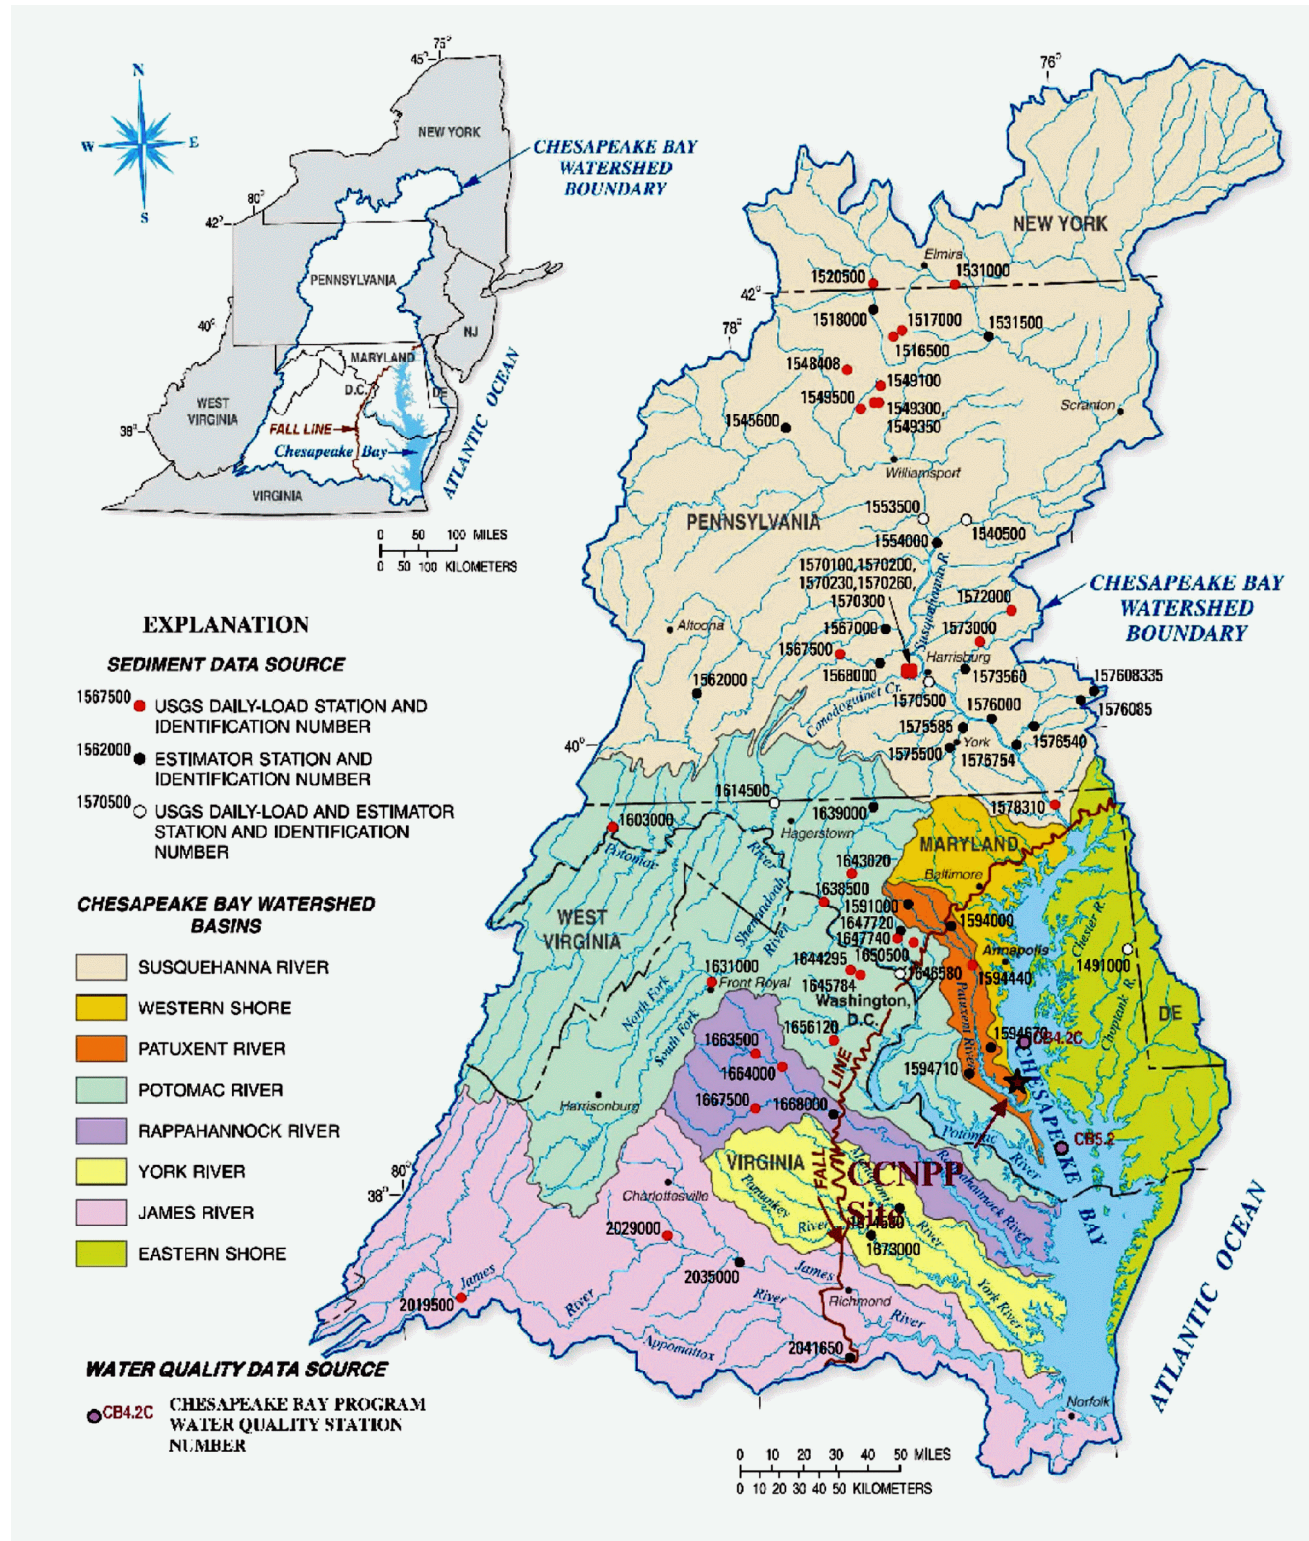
N
W
E
S

75°
45°
NEW YORK
CHESAPEAKE BAY WATERSHED BOUNDARY
80°
42°
PENNSYLVANIA
40°
MARYLAND
NJ
D.C.
DE
WEST VIRGINIA
39°
FALL LINE
Chesapeake Bay
ATLANTIC OCEAN
VIRGINIA
0 50 100 MILES
0 50 100 KILOMETERS

EXPLANATION

SEDIMENT DATA SOURCE

1567500 USGS DAILY-LOAD STATION AND IDENTIFICATION NUMBER
1562000 ESTIMATOR STATION AND IDENTIFICATION NUMBER
1570500 USGS DAILY-LOAD AND ESTIMATOR STATION AND IDENTIFICATION NUMBER

CHESAPEAKE BAY WATERSHED BASINS

SUSQUEHANNA RIVER
WESTERN SHORE
PATUXENT RIVER
POTOMAC RIVER
RAPPAHANNOCK RIVER
YORK RIVER
JAMES RIVER
EASTERN SHORE

WATER QUALITY DATA SOURCE

CB4.2C CHESAPEAKE BAY PROGRAM WATER QUALITY STATION NUMBER

76°
NEW YORK
Elmira
1520500
1531000
42°
1518000
1517000
1531500
78°
1516500
1548408
1549100
1549500
1549300, 1549350
Scranton
1545600
Williamsport
PENNSYLVANIA
1553500
1540500
1554000
1570100,1570200, 1570230,1570260, 1570300
Susquehanna R.
1572000
CHESAPEAKE BAY WATERSHED BOUNDARY
Altoona
1567000
1573000
1567500
Harrisburg
1568000
1573560
1562000
Conodoguinet Cr.
1570500
157608335
1576085
1576000
1575585
40°
York
1576540
1575500
1576754
1614500
1639000
1578310
1603000
Hagerstown
Potomac
MARYLAND
River
1643020
Baltimore
WEST VIRGINIA
1638500
1591000
Shenandoah
1594000
1647720
1647740
Annapolis
Chester R.
River
1644295
1650500
1646580
1594440
1491000
1631000
Front Royal
1645784
Washington, D.C.
Patuxent River
Choptank R.
North Fork
South Fork
DE
1656120
1594670
CB4.2C
1663500
1664000
LINE
1594710
Harrisonburg
1667500
1668000
CHESAPEAKE
Potomac River
CB5.2
80°
38°
VIRGINIA
FALL
CCNPP Site
Rappahannock River
BAY
Charlottesville
Pamunkey River
Mattaponi River
1674500
1673000
2029000
York River
2035000
James
2019500
James
River
River
Richmond
River
Appomattox
2041650
ATLANTIC OCEAN
Norfolk

0 10 20 30 40 50 MILES
0 10 20 30 40 50 KILOMETERS